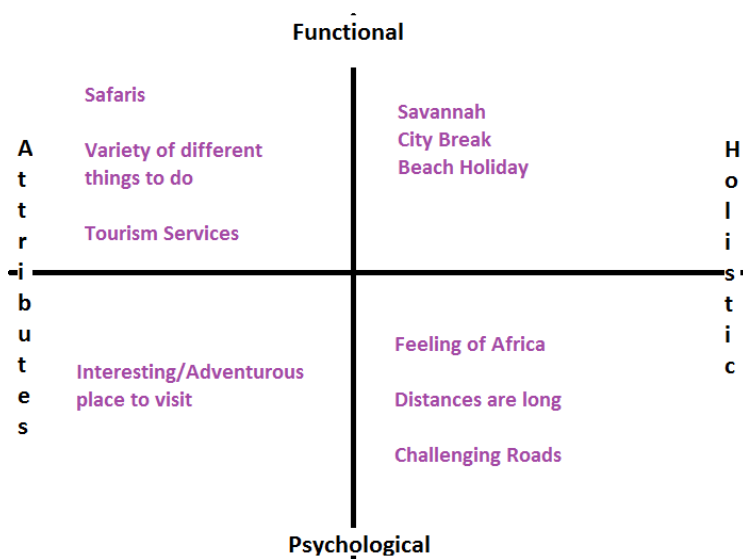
Functional

Safaris

Variety of different things to do

Tourism Services

Savannah
City Break
Beach Holiday

Attributes

Holistic

Interesting/Adventurous place to visit

Feeling of Africa

Distances are long

Challenging Roads

Psychological